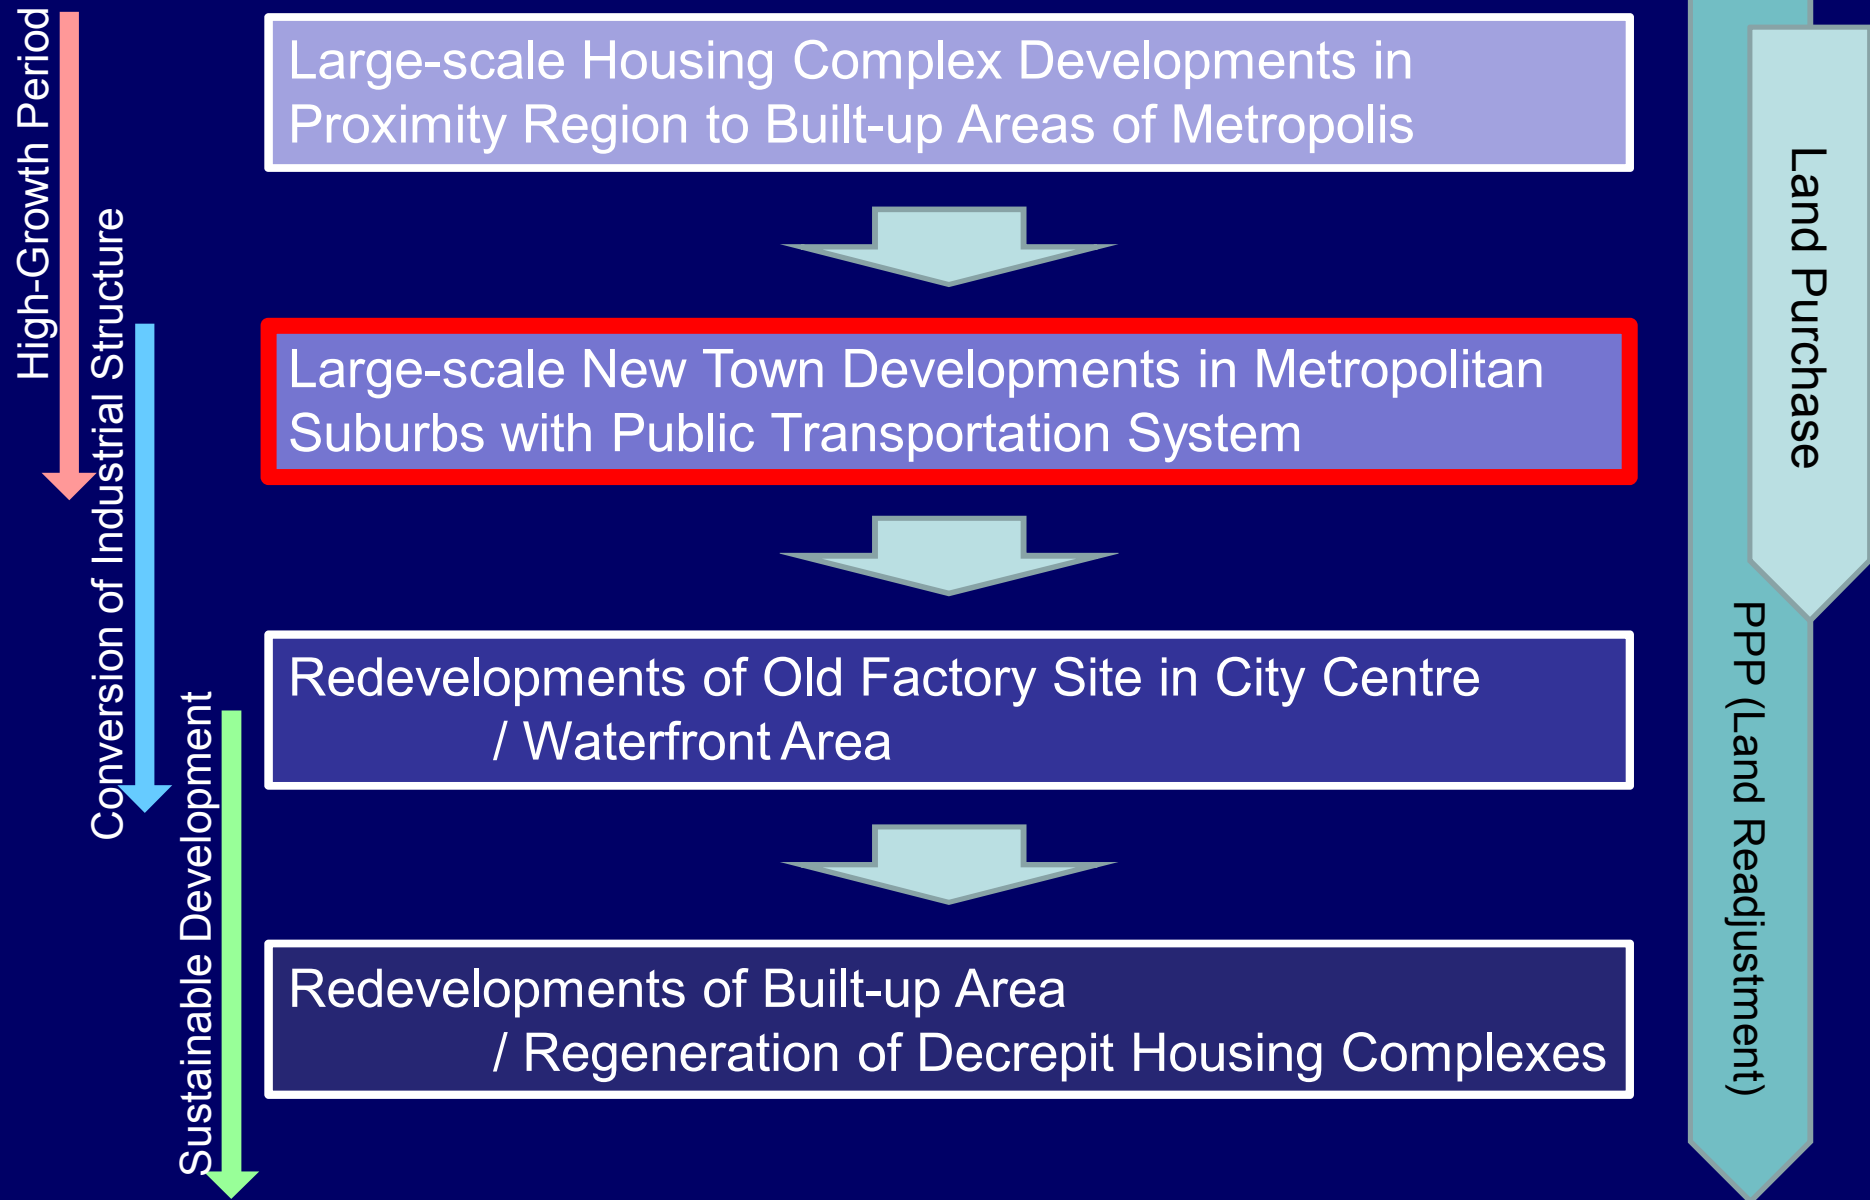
High-Growth Period

Conversion of Industrial Structure

Sustainable Development

Large-scale Housing Complex Developments in Proximity Region to Built-up Areas of Metropolis

Large-scale New Town Developments in Metropolitan Suburbs with Public Transportation System

Redevelopments of Old Factory Site in City Centre / Waterfront Area

Redevelopments of Built-up Area / Regeneration of Decrepit Housing Complexes

Land Purchase

PPP (Land Readjustment)